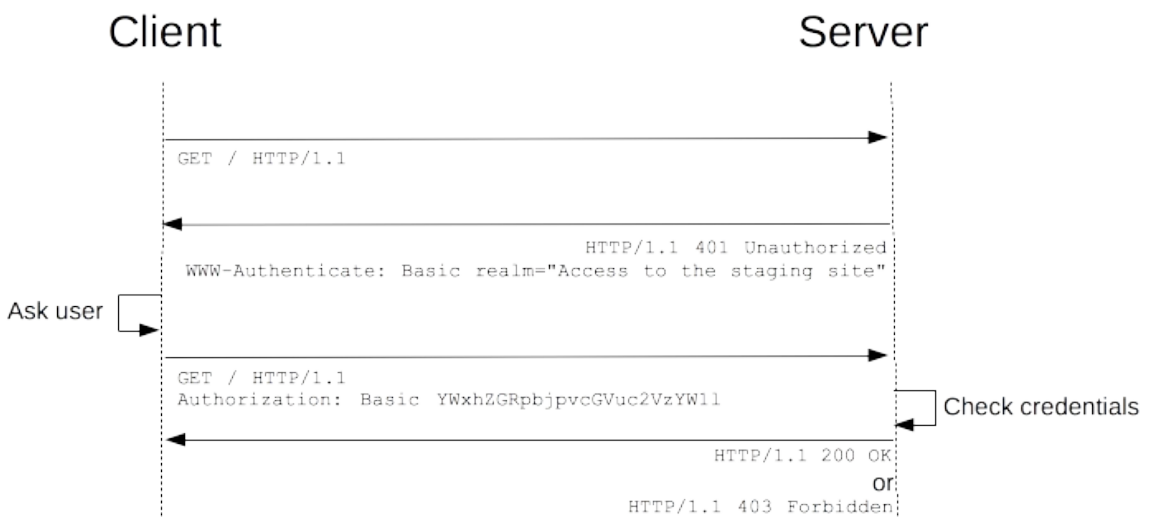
Client

Server

GET / HTTP/1.1

HTTP/1.1 401 Unauthorized
WWW-Authenticate: Basic realm="Access to the staging site"

Ask user

GET / HTTP/1.1
Authorization: Basic YWxhZGRpbjpvcGVuc2VzYW1l

Check credentials

HTTP/1.1 200 OK
or
HTTP/1.1 403 Forbidden